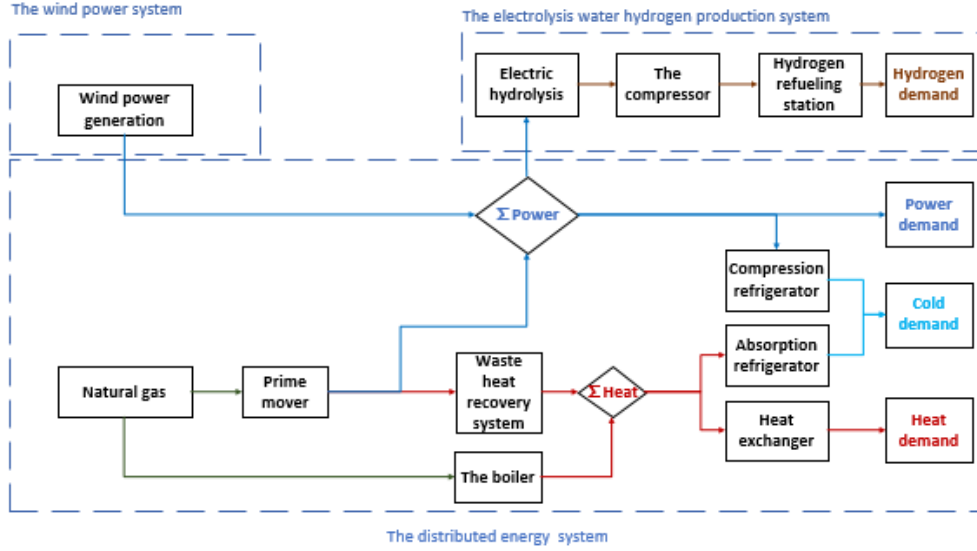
The wind power system

The electrolysis water hydrogen production system

Electric hydrolysis

The compressor

Hydrogen refueling station

Hydrogen demand

Wind power generation

Σ Power

Power demand

Compression refrigerator

Cold demand

Absorption refrigerator

Natural gas

Prime mover

Waste heat recovery system

Σ Heat

Heat exchanger

Heat demand

The boiler

The distributed energy system